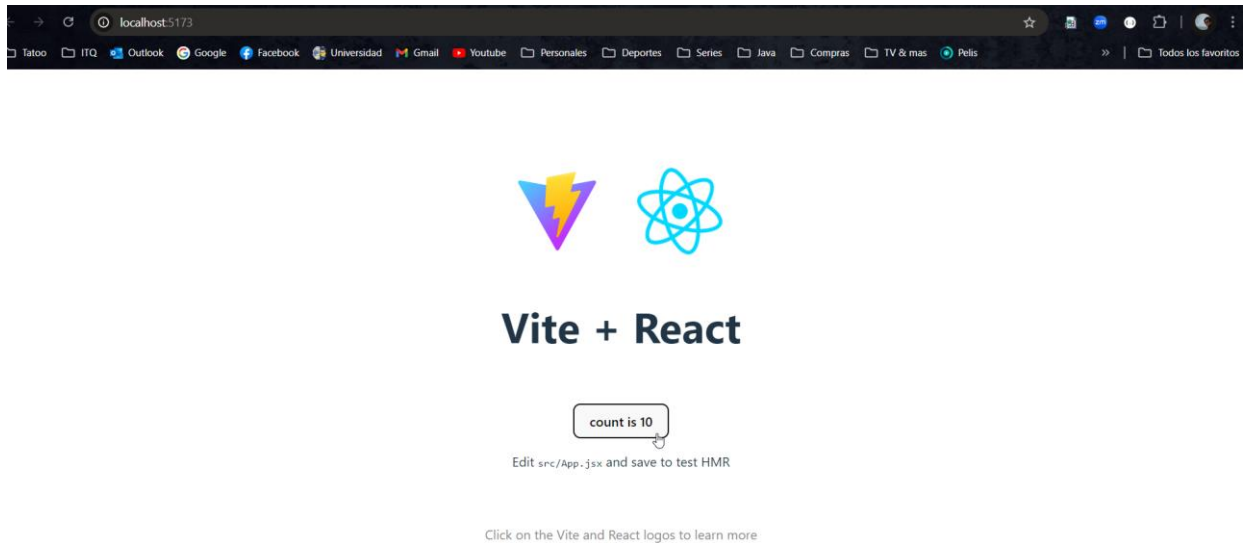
localhost:5173

Tatoo ITQ Outlook Google Facebook Universidad Gmail Youtube Personales Deportes Series Java Compras TV & mas Pelis » Todos los favoritos

Vite + React

count is 10

Edit src/App.jsx and save to test HMR

Click on the Vite and React logos to learn more